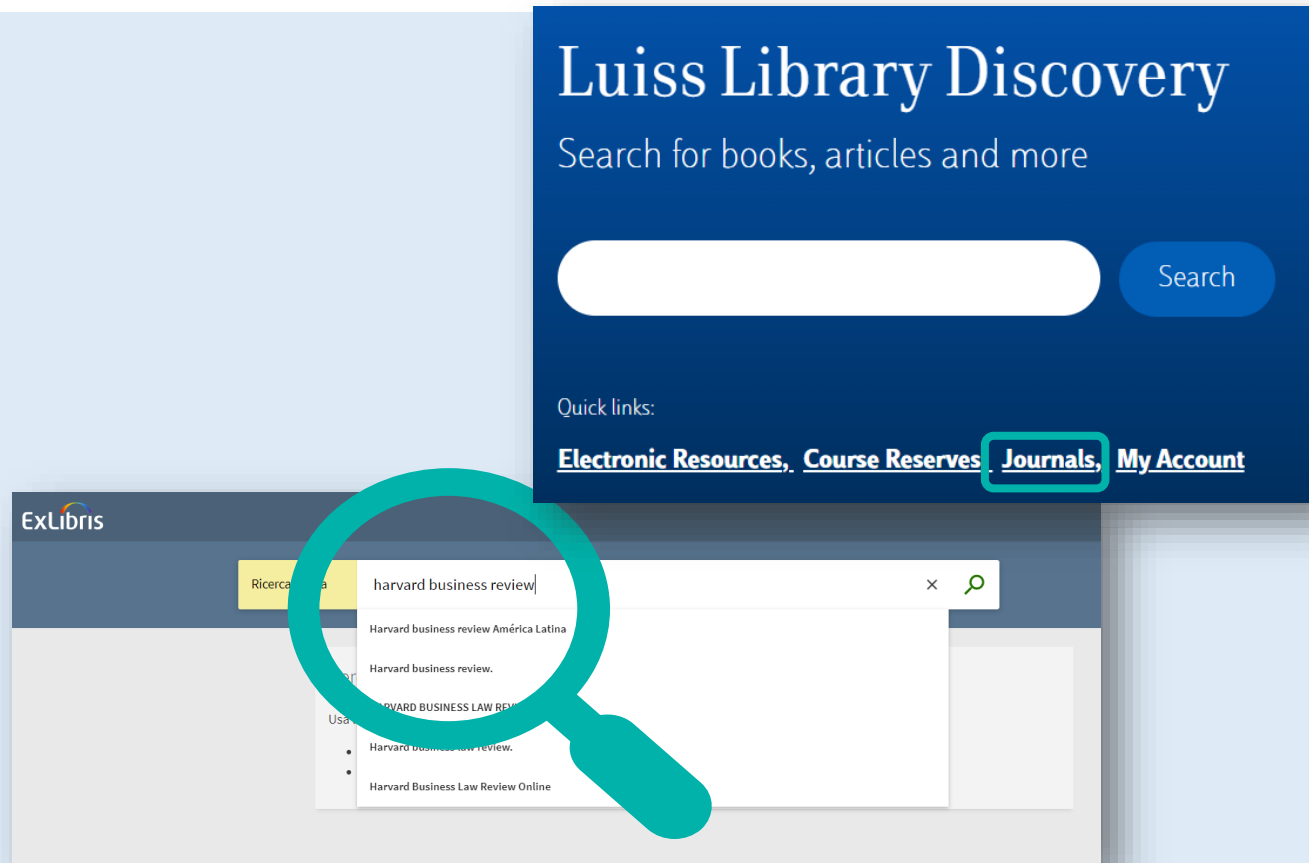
Luiss Library Discovery

Search for books, articles and more

Search

Quick links:

Electronic Resources, Course Reserves, Journals, My Account

ExLibris

Ricerca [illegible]a

harvard business review

Harvard business review América Latina

Harvard business review.

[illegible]RVARD BUSINESS LAW REV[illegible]

Harvard business law review.

Harvard Business Law Review Online

Usa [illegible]